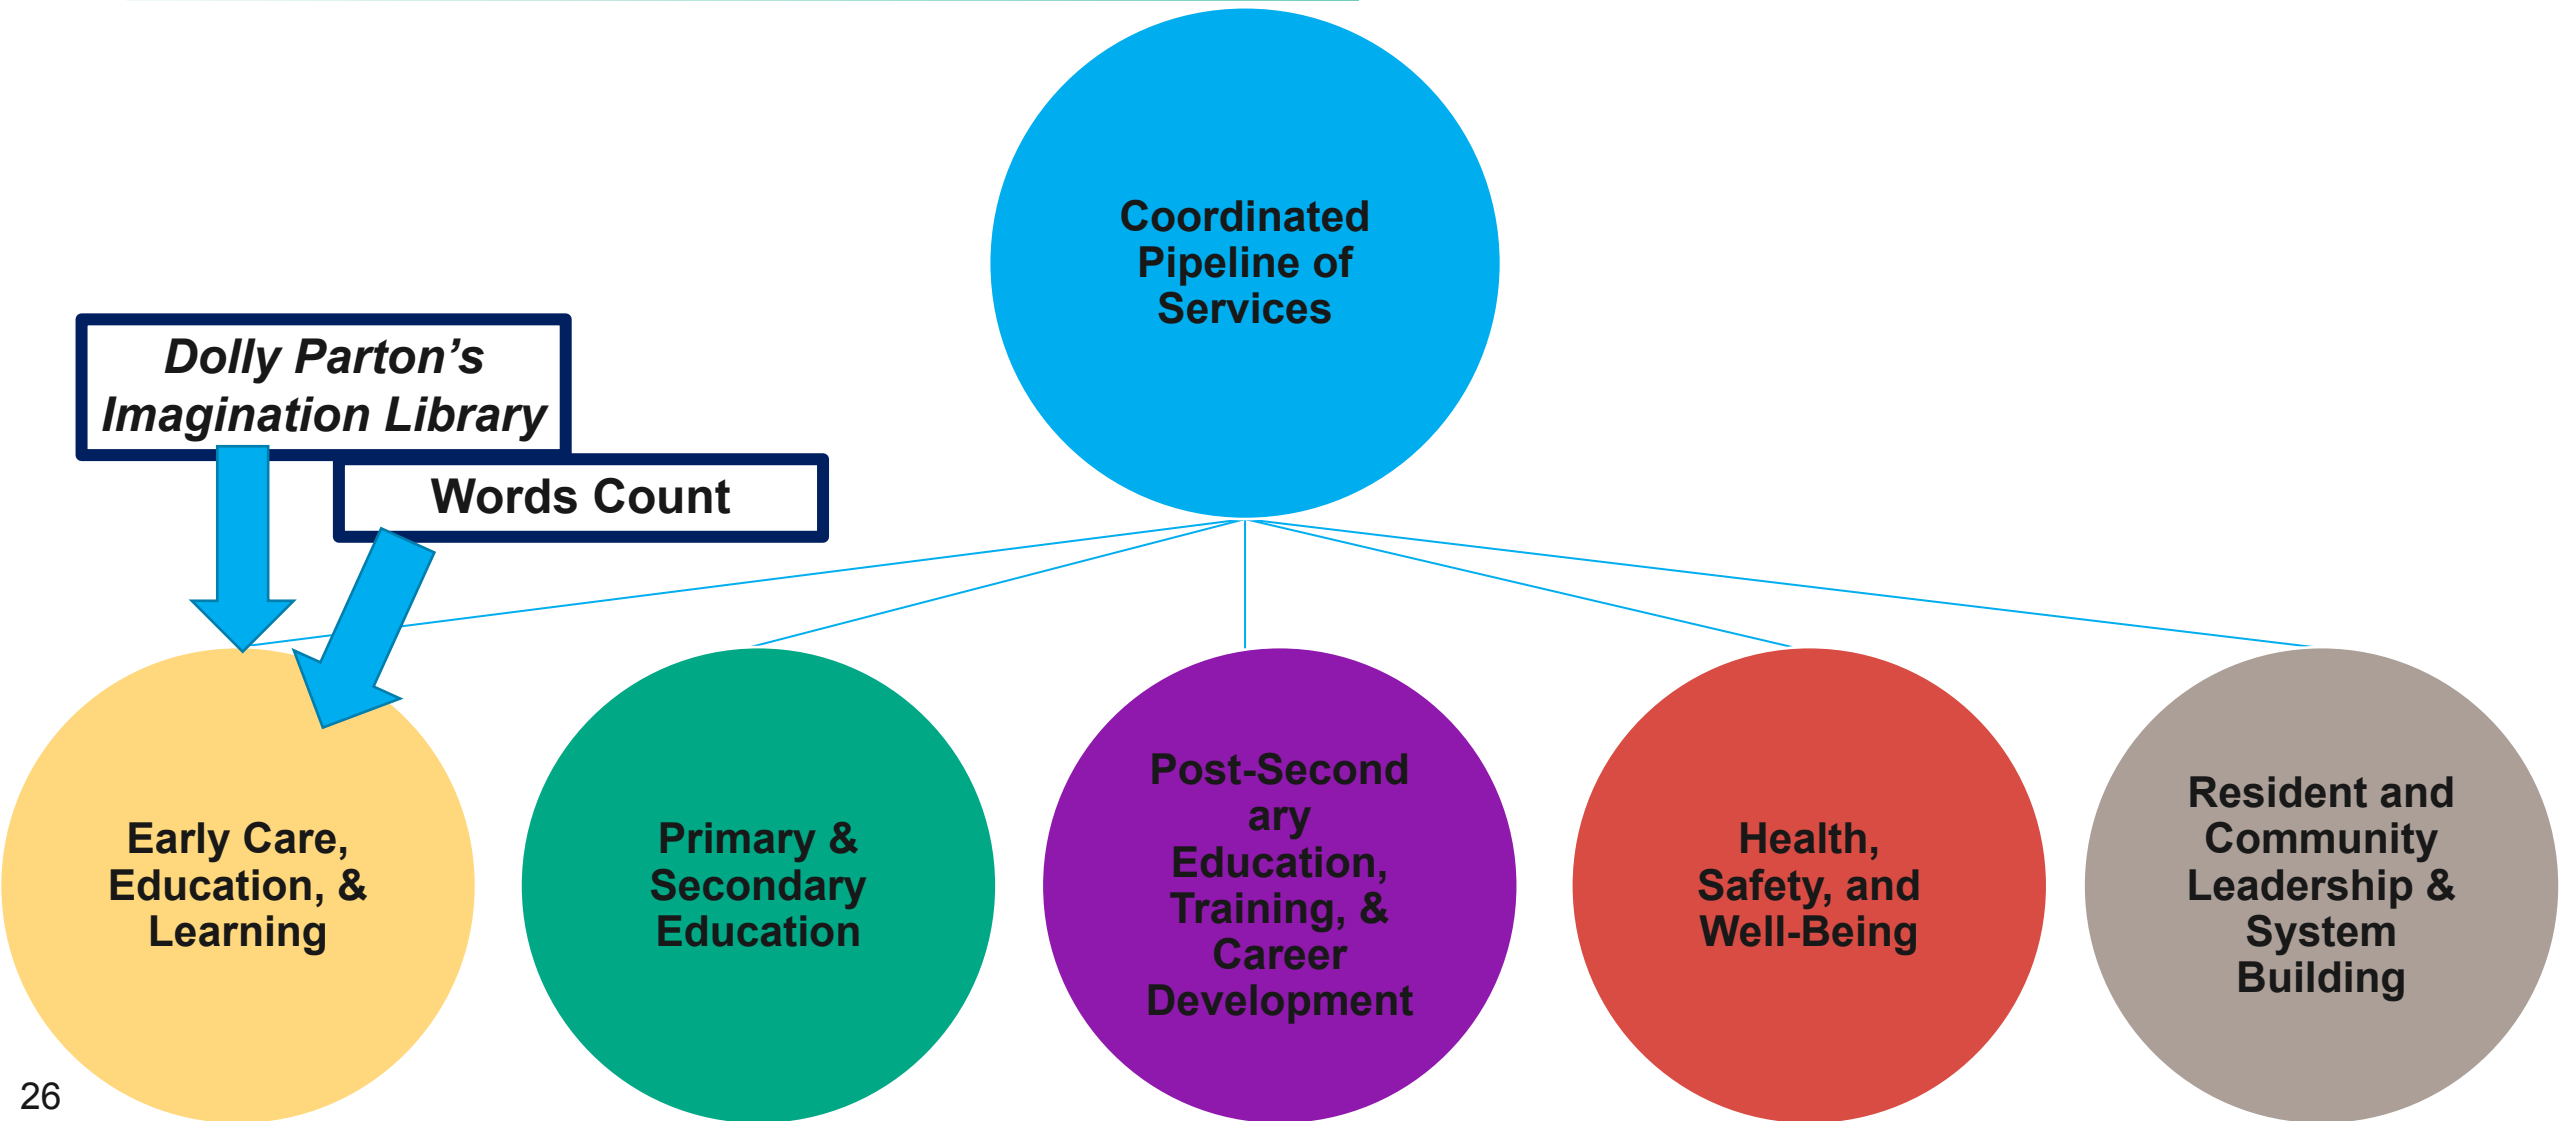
Coordinated Pipeline of Services

Dolly Parton's Imagination Library

Words Count

Early Care, Education, & Learning

Primary & Secondary Education

Post-Second ary Education, Training, & Career Development

Health, Safety, and Well-Being

Resident and Community Leadership & System Building

26